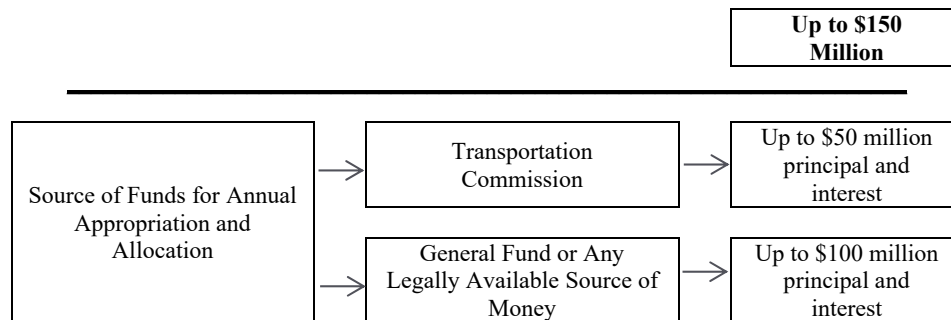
Up to \$150 Million

Source of Funds for Annual Appropriation and Allocation

Transportation Commission

Up to \$50 million principal and interest

General Fund or Any Legally Available Source of Money

Up to \$100 million principal and interest